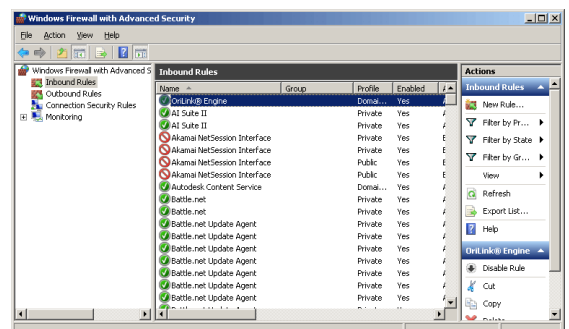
Windows Firewall with Advanced Security

File Action View Help

Windows Firewall with Advanced S
Inbound Rules
Outbound Rules
Connection Security Rules
Monitoring

Inbound Rules

| Name | Group | Profile | Enabled | A |
|---|---|---|---|---|
| OriLink® Engine | | Domai... | Yes | |
| AI Suite II | | Private | Yes | |
| AI Suite II | | Private | Yes | |
| Akamai NetSession Interface | | Private | Yes | |
| Akamai NetSession Interface | | Private | Yes | |
| Akamai NetSession Interface | | Public | Yes | |
| Akamai NetSession Interface | | Public | Yes | |
| Autodesk Content Service | | Domai... | Yes | |
| Battle.net | | Private | Yes | |
| Battle.net | | Private | Yes | |
| Battle.net Update Agent | | Private | Yes | |
| Battle.net Update Agent | | Private | Yes | |
| Battle.net Update Agent | | Private | Yes | |
| Battle.net Update Agent | | Private | Yes | |
| Battle.net Update Agent | | Private | Yes | |
| Battle.net Update Agent | | Private | Yes | |
| Battle.net Update Agent | | Private | Yes | |

Actions
Inbound Rules
New Rule...
Filter by Pr...
Filter by State
Filter by Gr...
View
Refresh
Export List...
Help
OriLink® Engine
Disable Rule
Cut
Copy
Delete